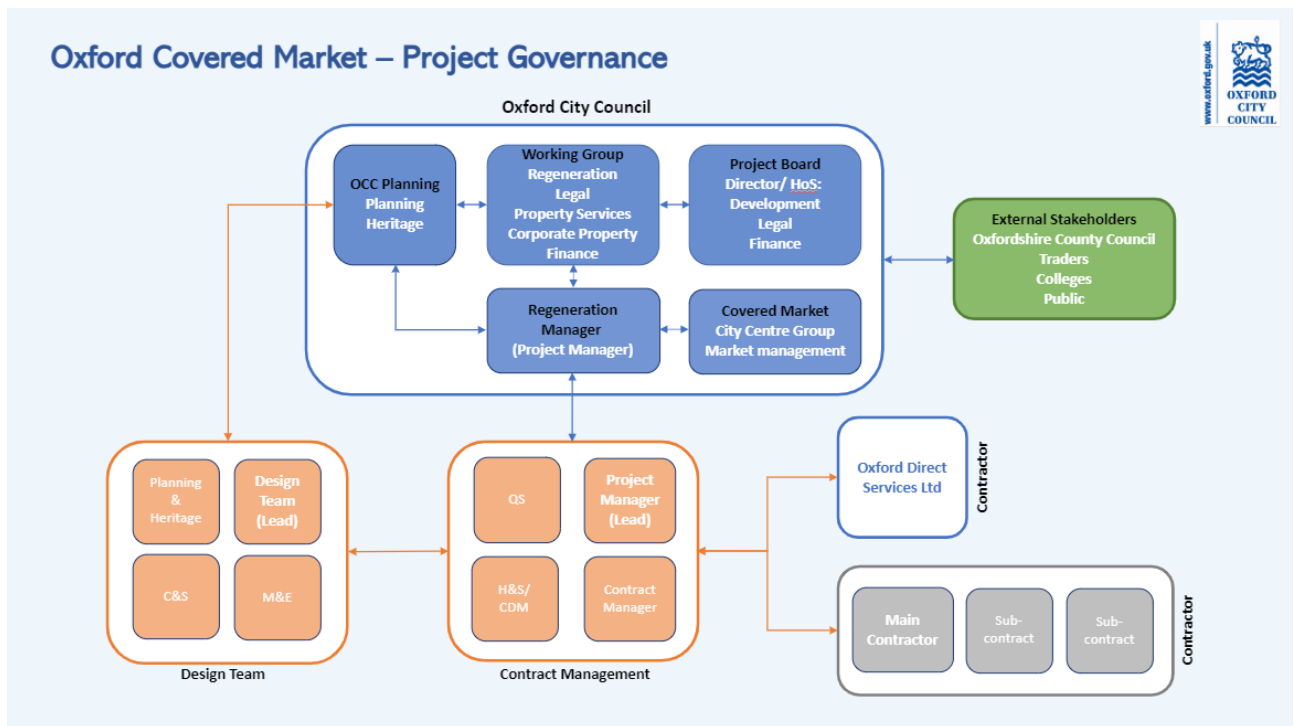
Oxford Covered Market – Project Governance

www.oxford.gov.uk
OXFORD CITY COUNCIL

Oxford City Council

OCC Planning
Planning
Heritage

Working Group
Regeneration
Legal
Property Services
Corporate Property
Finance

Project Board
Director/ HoS:
Development
Legal
Finance

Regeneration Manager
(Project Manager)

Covered Market
City Centre Group
Market management

External Stakeholders
Oxfordshire County Council
Traders
Colleges
Public

Planning & Heritage

Design Team (Lead)

C&S

M&E

Design Team

QS

Project Manager (Lead)

H&S/ CDM

Contract Manager

Contract Management

Oxford Direct Services Ltd

Contractor

Main Contractor

Sub-contract

Sub-contract

Contractor